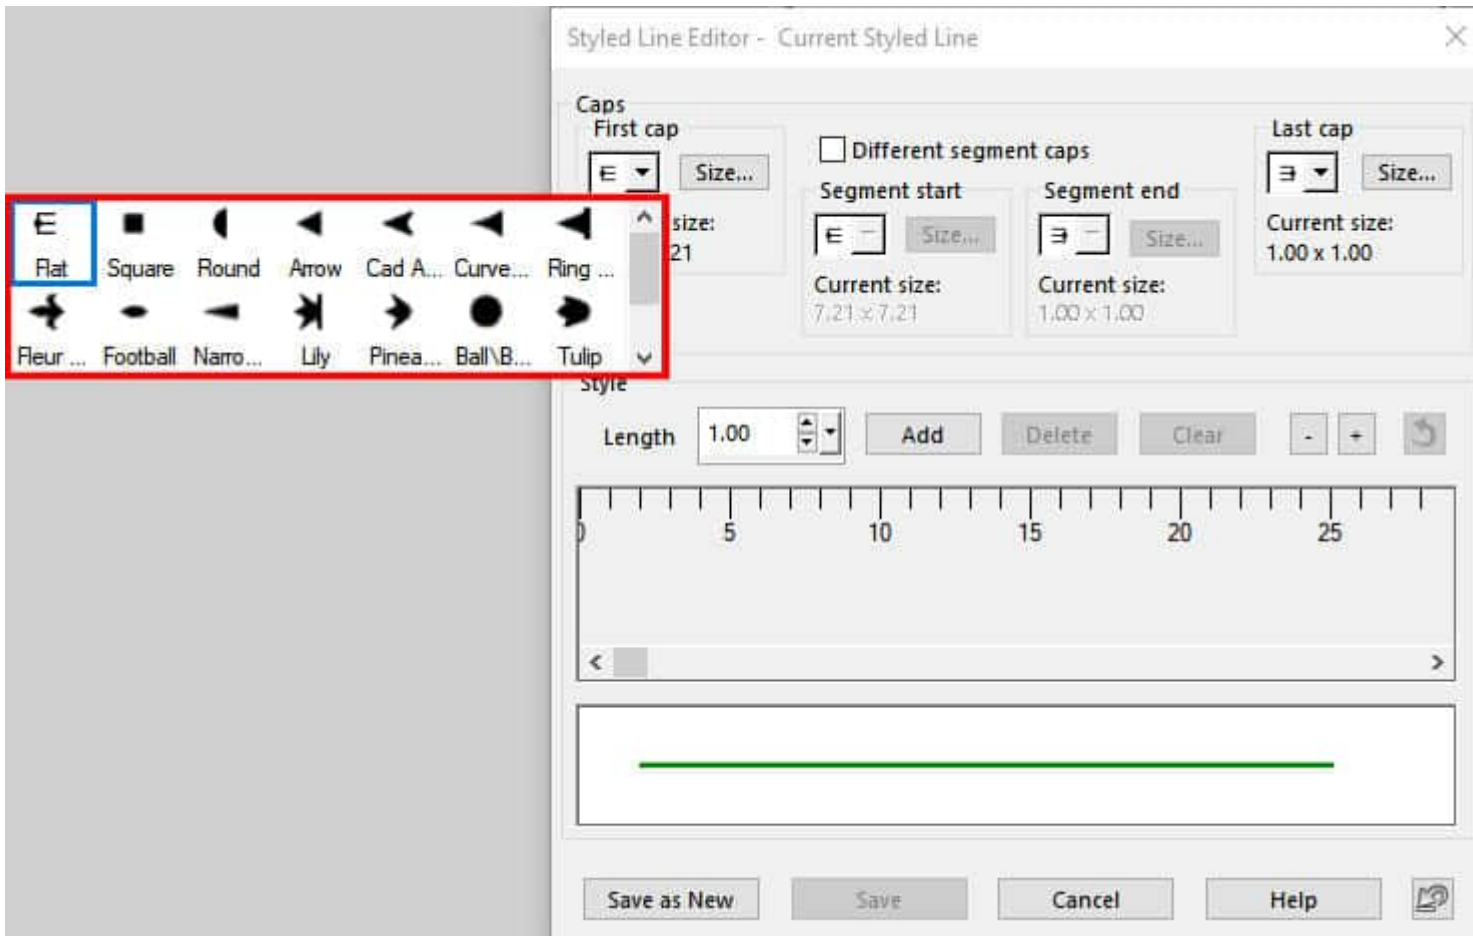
Styled Line Editor - Current Styled Line

Caps

First cap

Size...

size:

21

Different segment caps

Segment start

Size...

Current size:

7.21 x 7.21

Segment end

Size...

Current size:

1.00 x 1.00

Last cap

Size...

Current size:

1.00 x 1.00

Flat Square Round Arrow Cad A... Curve... Ring ...

Fleur ... Football Narro... Lily Pinea... Ball\B... Tulip

Style

Length 1.00 Add Delete Clear - +

0 5 10 15 20 25

Save as New Save Cancel Help